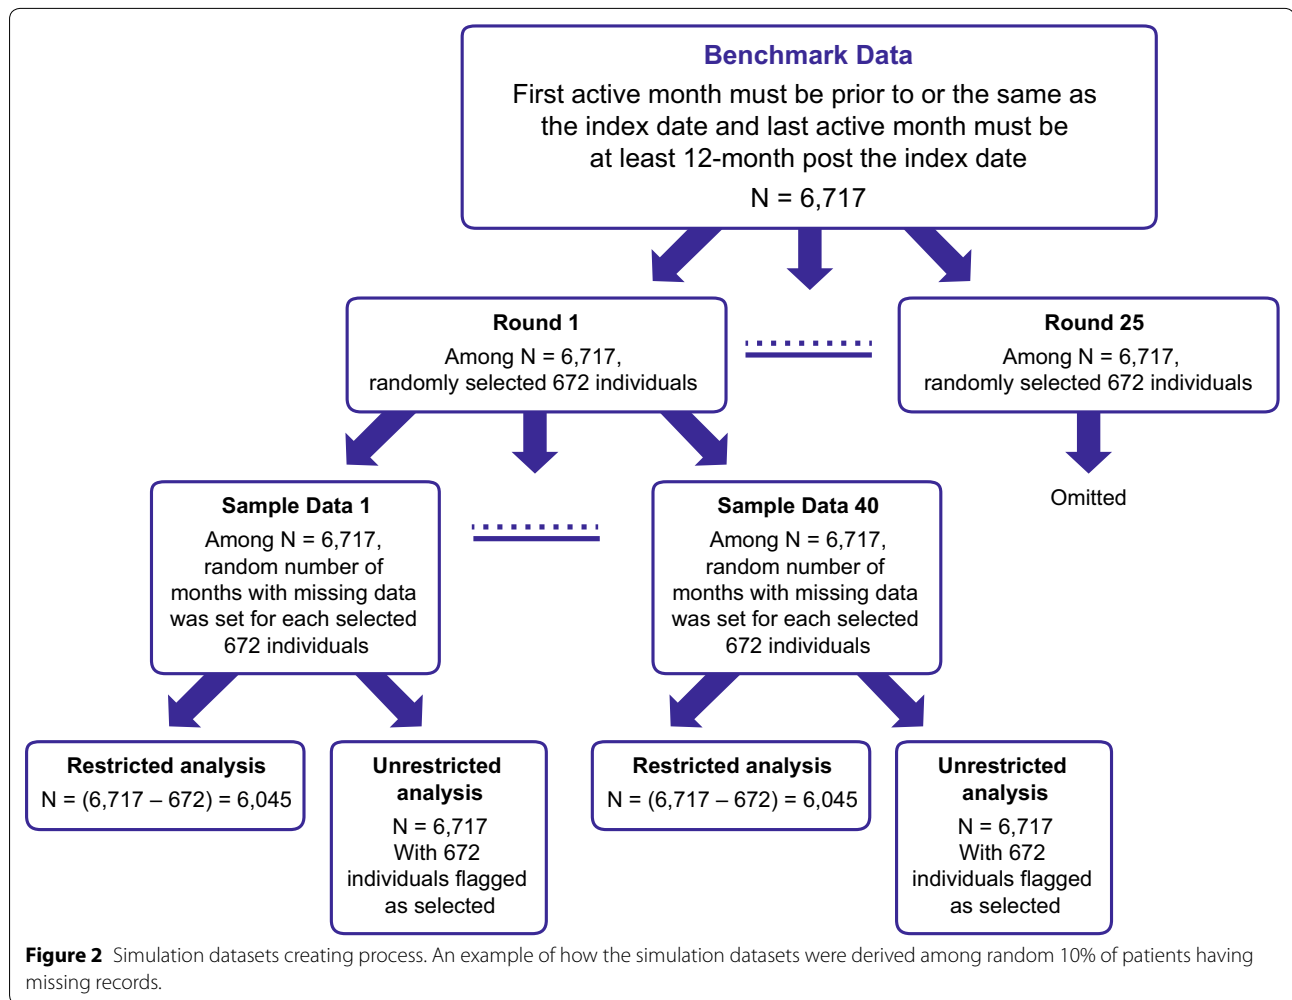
Benchmark Data

First active month must be prior to or the same as the index date and last active month must be at least 12-month post the index date

N = 6,717

Round 1

Among N = 6,717, randomly selected 672 individuals

Round 25

Among N = 6,717, randomly selected 672 individuals

Omitted

Sample Data 1

Among N = 6,717, random number of months with missing data was set for each selected 672 individuals

Sample Data 40

Among N = 6,717, random number of months with missing data was set for each selected 672 individuals

Restricted analysis

N = (6,717 – 672) = 6,045

Unrestricted analysis

N = 6,717
With 672 individuals flagged as selected

Restricted analysis

N = (6,717 – 672) = 6,045

Unrestricted analysis

N = 6,717
With 672 individuals flagged as selected

Figure 2 Simulation datasets creating process. An example of how the simulation datasets were derived among random 10% of patients having missing records.